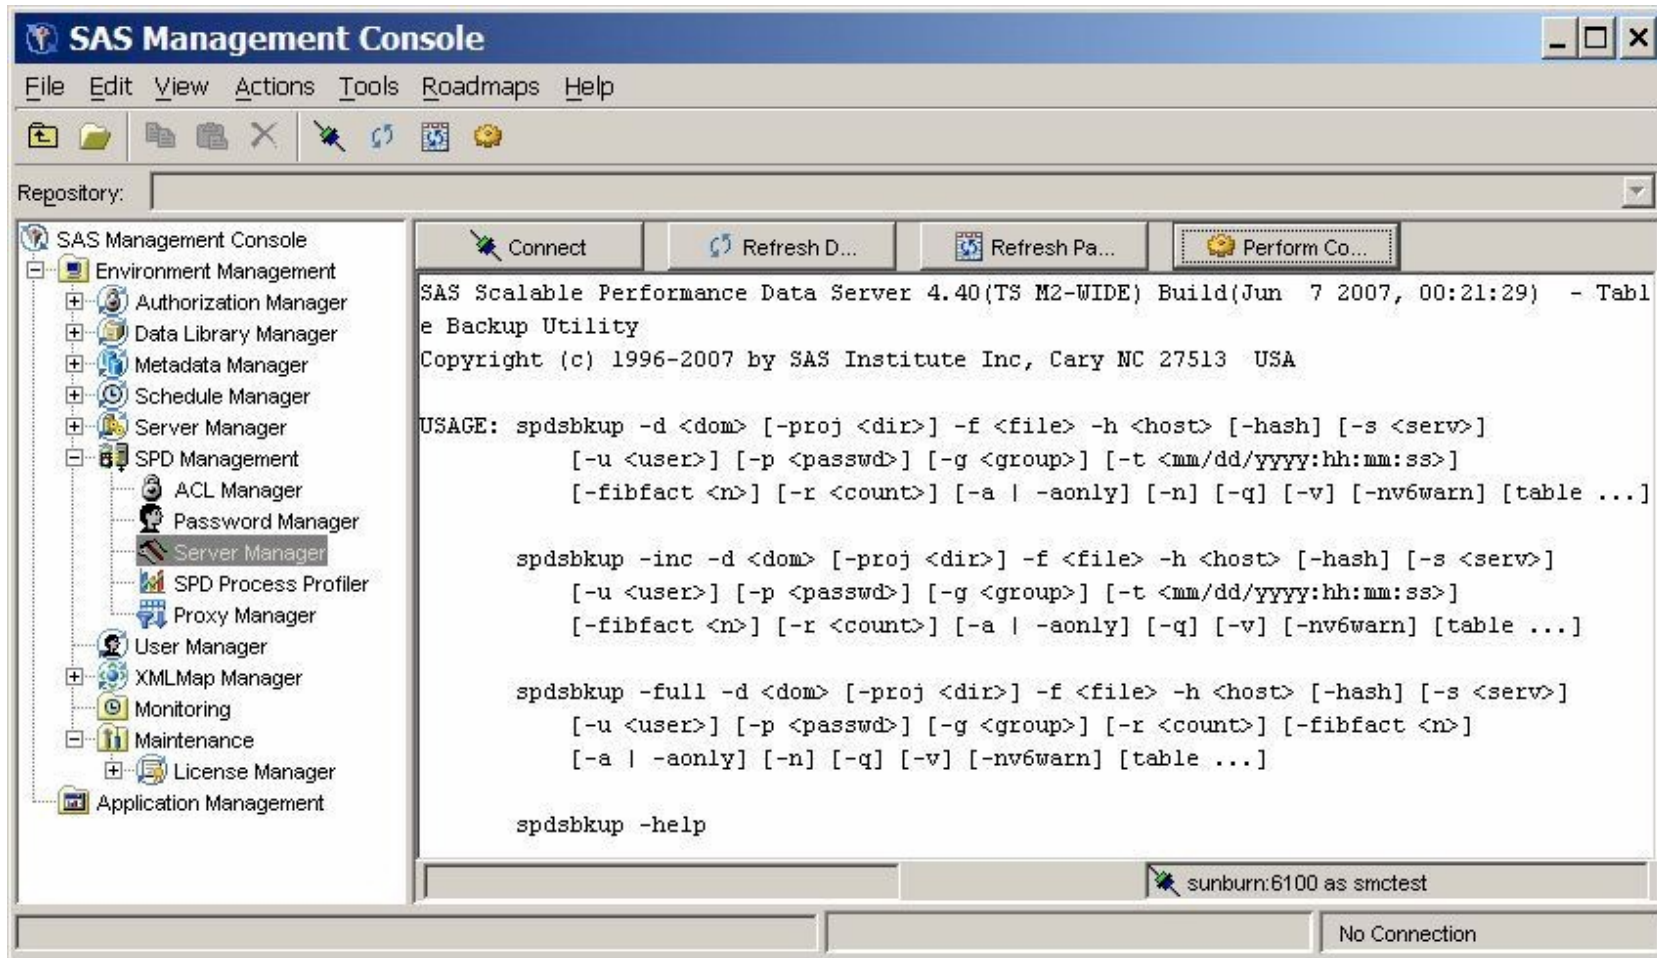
SAS Management Console

File Edit View Actions Tools Roadmaps Help

Repository:

SAS Management Console
Environment Management
Authorization Manager
Data Library Manager
Metadata Manager
Schedule Manager
Server Manager
SPD Management
ACL Manager
Password Manager
Server Manager
SPD Process Profiler
Proxy Manager
User Manager
XMLMap Manager
Monitoring
Maintenance
License Manager
Application Management

Connect
Refresh D...
Refresh Pa...
Perform Co...

SAS Scalable Performance Data Server 4.40(TS M2-WIDE) Build(Jun 7 2007, 00:21:29) - Table Backup Utility
Copyright (c) 1996-2007 by SAS Institute Inc, Cary NC 27513 USA

USAGE: spdsbkup -d <dom> [-proj <dir>] -f <file> -h <host> [-hash] [-s <serv>]
[-u <user>] [-p <passwd>] [-g <group>] [-t <mm/dd/yyyy:hh:mm:ss>]
[-fibfact <n>] [-r <count>] [-a | -aonly] [-n] [-q] [-v] [-nv6warn] [table ...]

spdsbkup -inc -d <dom> [-proj <dir>] -f <file> -h <host> [-hash] [-s <serv>]
[-u <user>] [-p <passwd>] [-g <group>] [-t <mm/dd/yyyy:hh:mm:ss>]
[-fibfact <n>] [-r <count>] [-a | -aonly] [-q] [-v] [-nv6warn] [table ...]

spdsbkup -full -d <dom> [-proj <dir>] -f <file> -h <host> [-hash] [-s <serv>]
[-u <user>] [-p <passwd>] [-g <group>] [-r <count>] [-fibfact <n>]
[-a | -aonly] [-n] [-q] [-v] [-nv6warn] [table ...]

spdsbkup -help

sunburn:6100 as smctest

No Connection